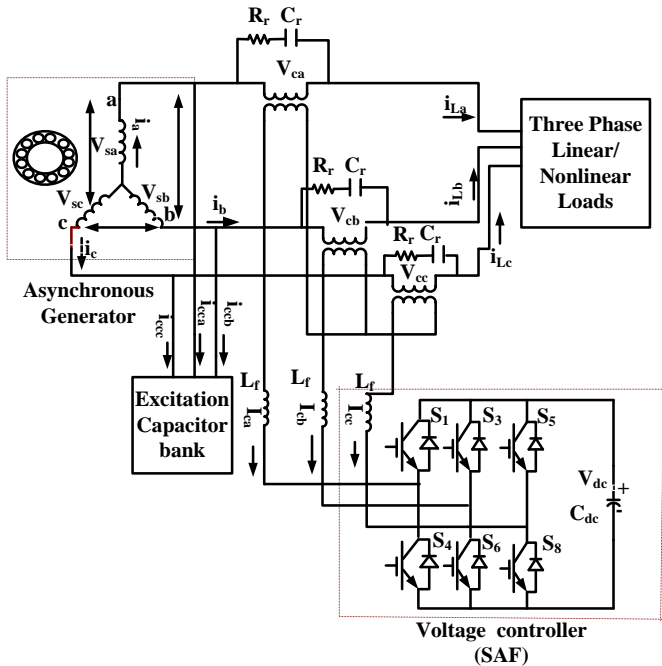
$R_r$ $C_r$
$V_{ca}$
a
$i_a$
$V_{sa}$
$i_{La}$
Three Phase Linear/ Nonlinear Loads
$R_r$ $C_r$
$V_{sc}$
$V_{sb}$
$i_{Lb}$
$V_{cb}$
c
b
$i_b$
$R_r$ $C_r$
$i_c$
$V_{cc}$
$i_{Lc}$
Asynchronous Generator
$i_{ccc}$
$i_{cca}$
$i_{ccb}$
Excitation Capacitor bank
$L_f$
$I_{ca}$
$L_f$
$I_{cb}$
$L_f$
$I_{cc}$
$S_1$
$S_3$
$S_5$
$V_{dc}$
+
$C_{dc}$
$S_4$
$S_6$
$S_8$
Voltage controller (SAF)